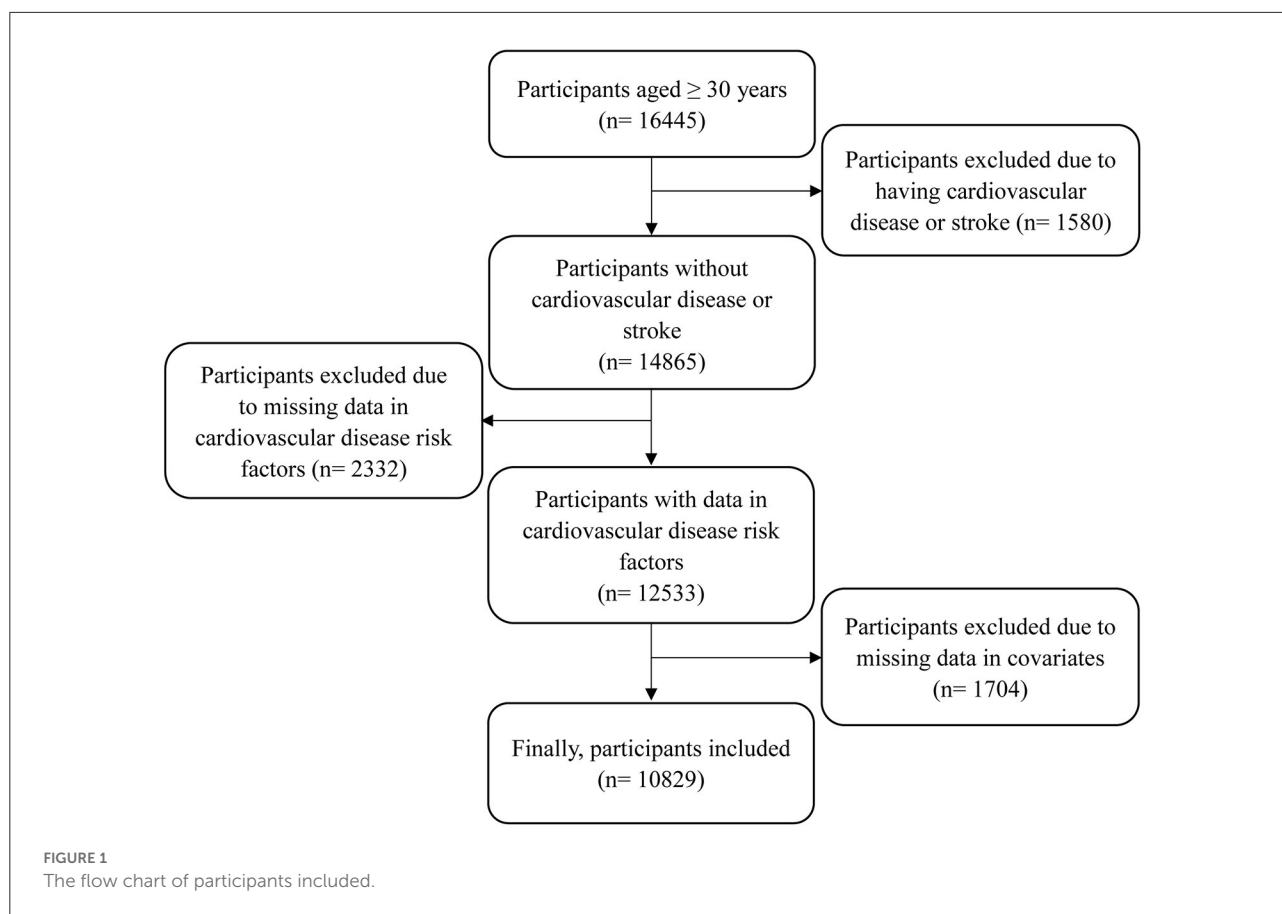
Participants aged ≥ 30 years (n= 16445)

Participants excluded due to having cardiovascular disease or stroke (n= 1580)

Participants without cardiovascular disease or stroke (n= 14865)

Participants excluded due to missing data in cardiovascular disease risk factors (n= 2332)

Participants with data in cardiovascular disease risk factors (n= 12533)

Participants excluded due to missing data in covariates (n= 1704)

Finally, participants included (n= 10829)

FIGURE 1
The flow chart of participants included.